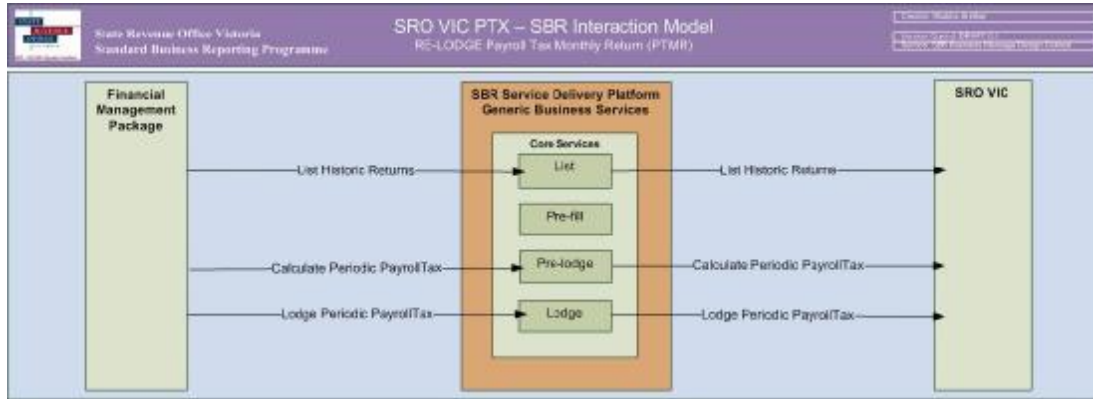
State Revenue Office Victoria
Standard Business Reporting Programme

SRO VIC PTX – SBR Interaction Model
RE-LODGE Payroll Tax Monthly Return (PTMR)

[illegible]
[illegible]
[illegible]

Financial Management Package

SBR Service Delivery Platform
Generic Business Services

Core Services

List

Pre-fill

Pre-lodge

Lodge

SRO VIC

List Historic Returns

List Historic Returns

Calculate Periodic PayrollTax

Calculate Periodic PayrollTax

Lodge Periodic PayrollTax

Lodge Periodic PayrollTax